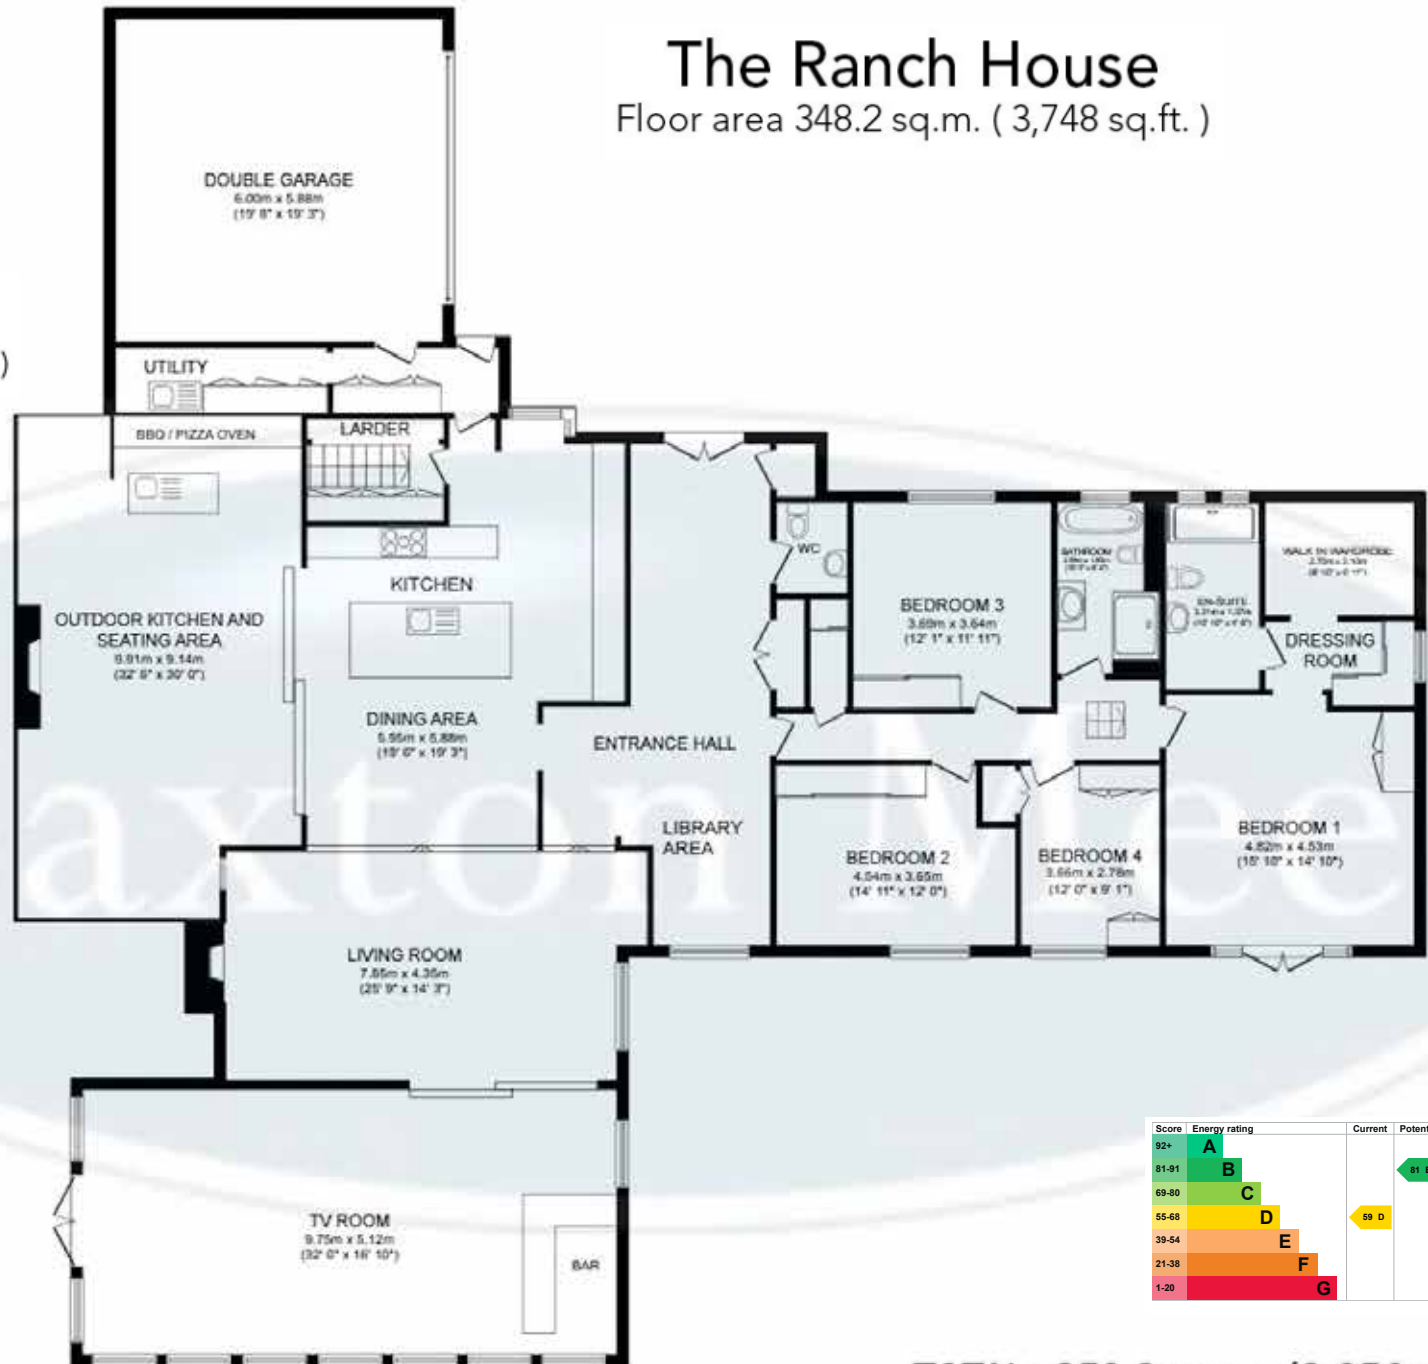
The Ranch House
Floor area 348.2 sq.m. ( 3,748 sq.ft. )

DOUBLE GARAGE
6.00m x 5.88m
(19' 8" x 19' 3")

UTILITY

BBQ / PIZZA OVEN

LARDER

KITCHEN

OUTDOOR KITCHEN AND SEATING AREA
9.91m x 9.14m
(32' 6" x 30' 0")

DINING AREA
5.95m x 5.88m
(19' 6" x 19' 3")

ENTRANCE HALL

WC

BEDROOM 3
3.69m x 3.64m
(12' 1" x 11' 11")

BATHROOM
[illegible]

EN-SUITE
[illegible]

WALK IN WARDROBE
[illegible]

DRESSING ROOM

LIBRARY AREA

BEDROOM 2
4.04m x 3.65m
(14' 11" x 12' 0")

BEDROOM 4
3.66m x 2.78m
(12' 0" x 9' 1")

BEDROOM 1
4.82m x 4.53m
(15' 10" x 14' 10")

LIVING ROOM
7.85m x 4.35m
(25' 9" x 14' 3")

TV ROOM
9.75m x 5.12m
(32' 0" x 16' 10")

BAR

| Score | Energy rating | Current | Potential |
|---|---|---|---|
| 92+ | A | | |
| 81-91 | B | | 81 B |
| 69-80 | C | | |
| 55-68 | D | 59 D | |
| 39-54 | E | | |
| 21-38 | F | | |
| 1-20 | G | | |